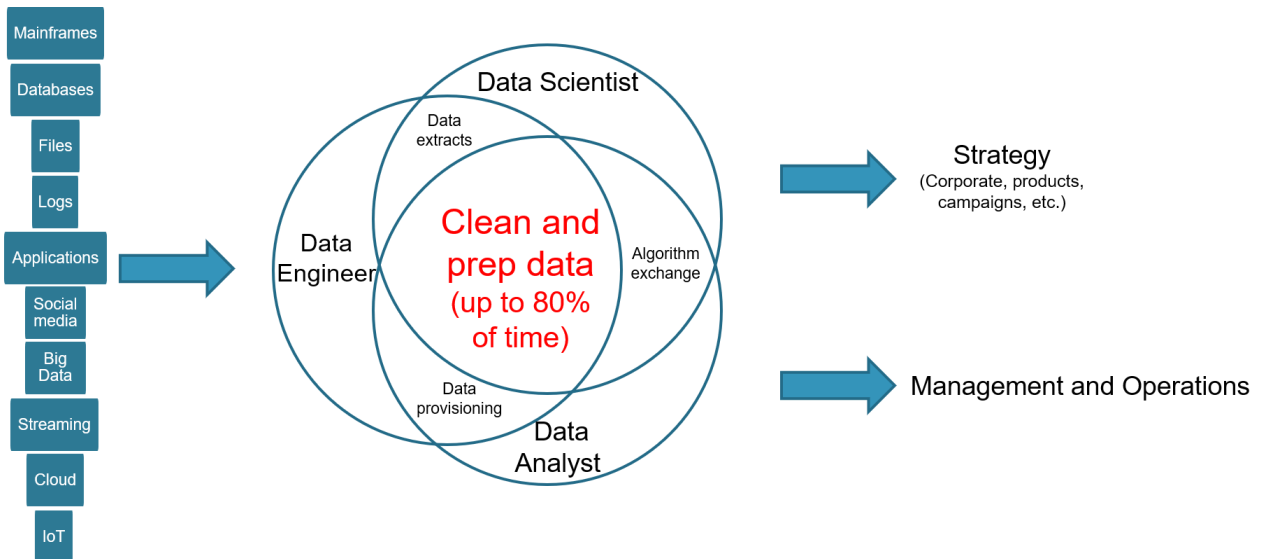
Mainframes

Databases

Files

Logs

Applications

Social media

Big Data

Streaming

Cloud

IoT

Data Scientist

Data extracts

Data Engineer

Clean and prep data (up to 80% of time)

Algorithm exchange

Data provisioning

Data Analyst

Strategy
(Corporate, products, campaigns, etc.)

Management and Operations